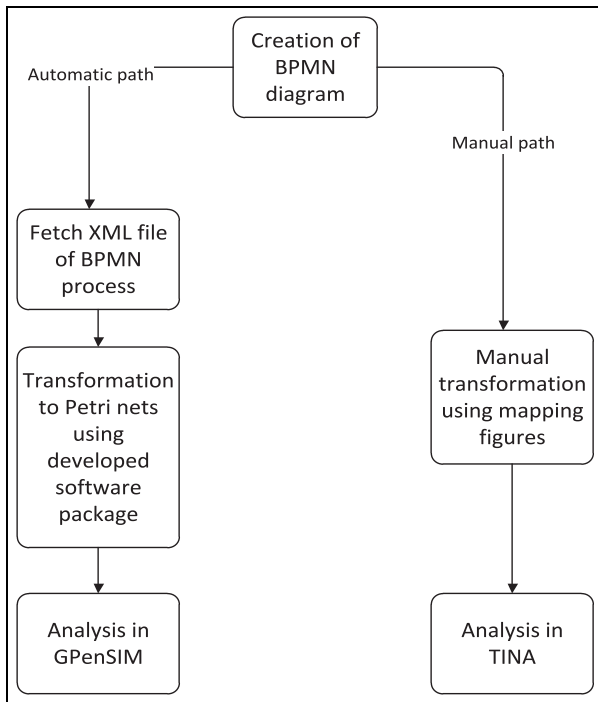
Creation of BPMN diagram

Automatic path

Manual path

Fetch XML file of BPMN process

Transformation to Petri nets using developed software package

Analysis in GPenSIM

Manual transformation using mapping figures

Analysis in TINA